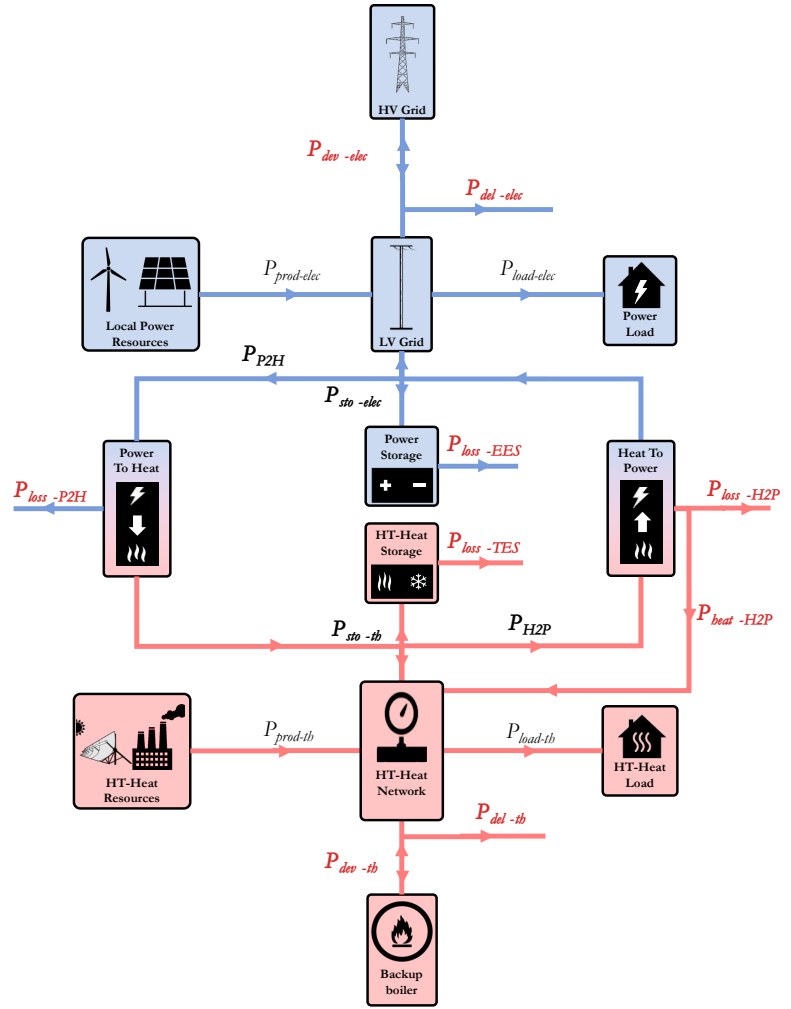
HV Grid

$P_{dev\ -elec}$

$P_{del\ -elec}$

Local Power Resources

$P_{prod\text{-}elec}$

LV Grid

$P_{load\text{-}elec}$

Power Load

$P_{P2H}$

$P_{sto\ -elec}$

Power To Heat

Power Storage

$P_{loss\ -EES}$

Heat To Power

$P_{loss\ -P2H}$

$P_{loss\ -H2P}$

HT-Heat Storage

$P_{loss\ -TES}$

$P_{heat\ -H2P}$

$P_{sto\ -th}$

$P_{H2P}$

HT-Heat Resources

$P_{prod\text{-}th}$

HT-Heat Network

$P_{load\text{-}th}$

HT-Heat Load

$P_{del\ -th}$

$P_{dev\ -th}$

Backup boiler